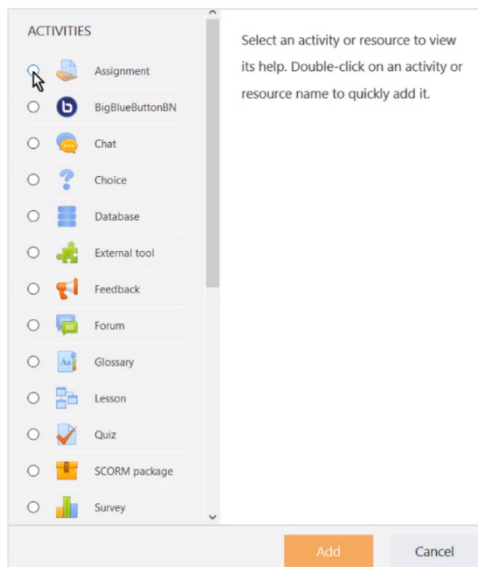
ACTIVITIES

Assignment

BigBlueButtonBN

Chat

Choice

Database

External tool

Feedback

Forum

Glossary

Lesson

Quiz

SCORM package

Survey

Select an activity or resource to view its help. Double-click on an activity or resource name to quickly add it.

Add

Cancel